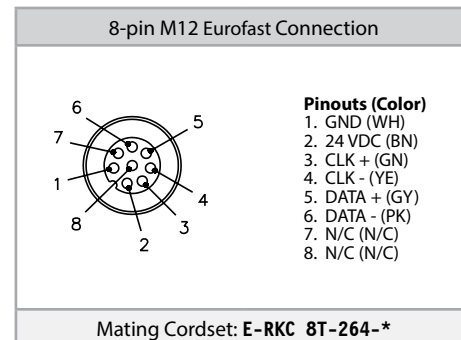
8-pin M12 Eurofast Connection

6
5
7
1
4
8
3
2

Pinouts (Color)
1. GND (WH)
2. 24 VDC (BN)
3. CLK + (GN)
4. CLK - (YE)
5. DATA + (GY)
6. DATA - (PK)
7. N/C (N/C)
8. N/C (N/C)

Mating Cordset: E-RKC 8T-264-*